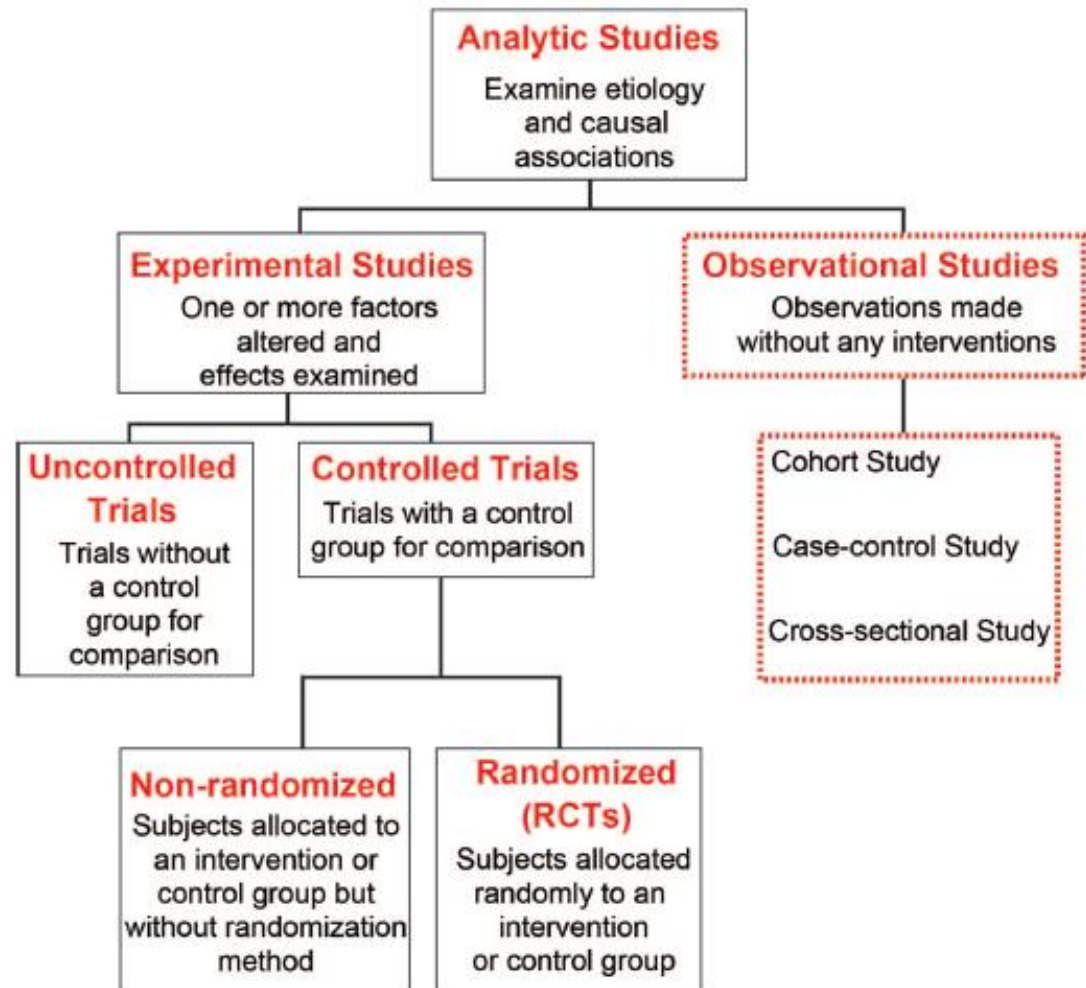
Analytic Studies
Examine etiology and causal associations

Experimental Studies
One or more factors altered and effects examined

Observational Studies
Observations made without any interventions

Uncontrolled Trials
Trials without a control group for comparison

Controlled Trials
Trials with a control group for comparison

Cohort Study

Case-control Study

Cross-sectional Study

Non-randomized
Subjects allocated to an intervention or control group but without randomization method

Randomized (RCTs)
Subjects allocated randomly to an intervention or control group